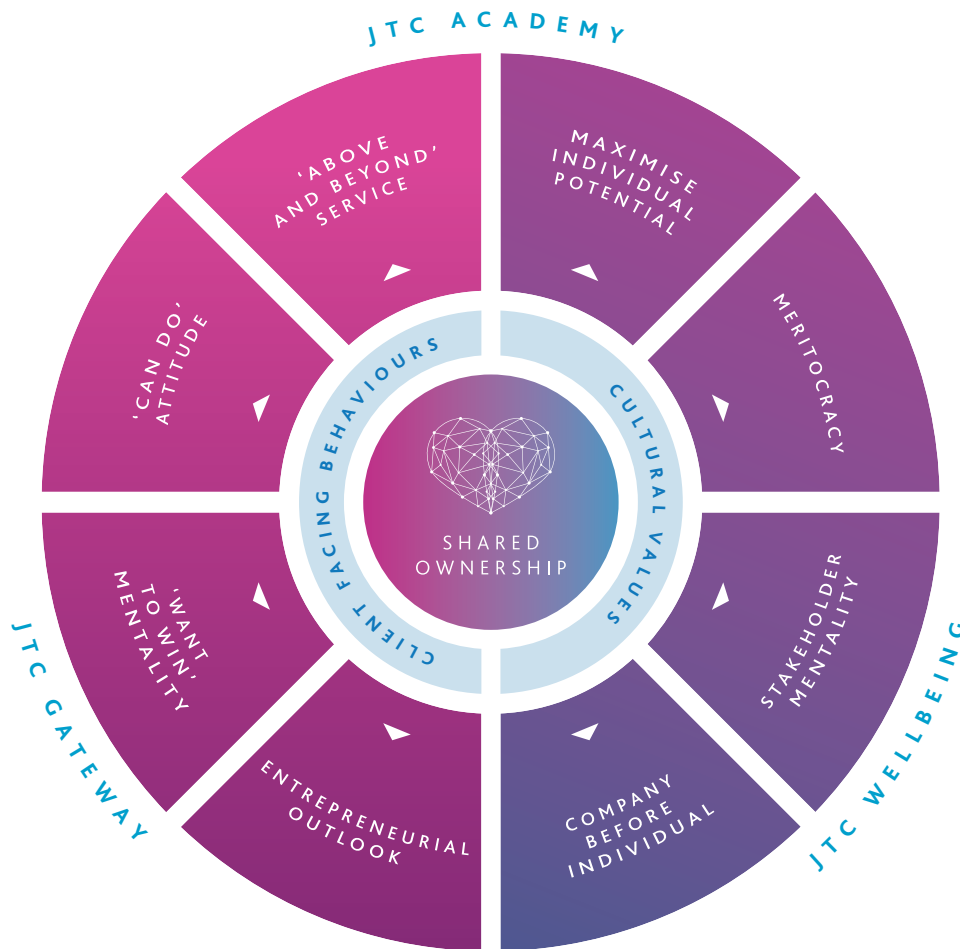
JTC ACADEMY

'ABOVE AND BEYOND' SERVICE

MAXIMISE INDIVIDUAL POTENTIAL

'CAN DO' ATTITUDE

MERITOCRACY

CLIENT FACING BEHAVIOURS

CULTURAL VALUES

SHARED OWNERSHIP

'WANT TO WIN' MENTALITY

STAKEHOLDER MENTALITY

ENTREPRENEURIAL OUTLOOK

COMPANY BEFORE INDIVIDUAL

JTC GATEWAY

JTC WELLBEING